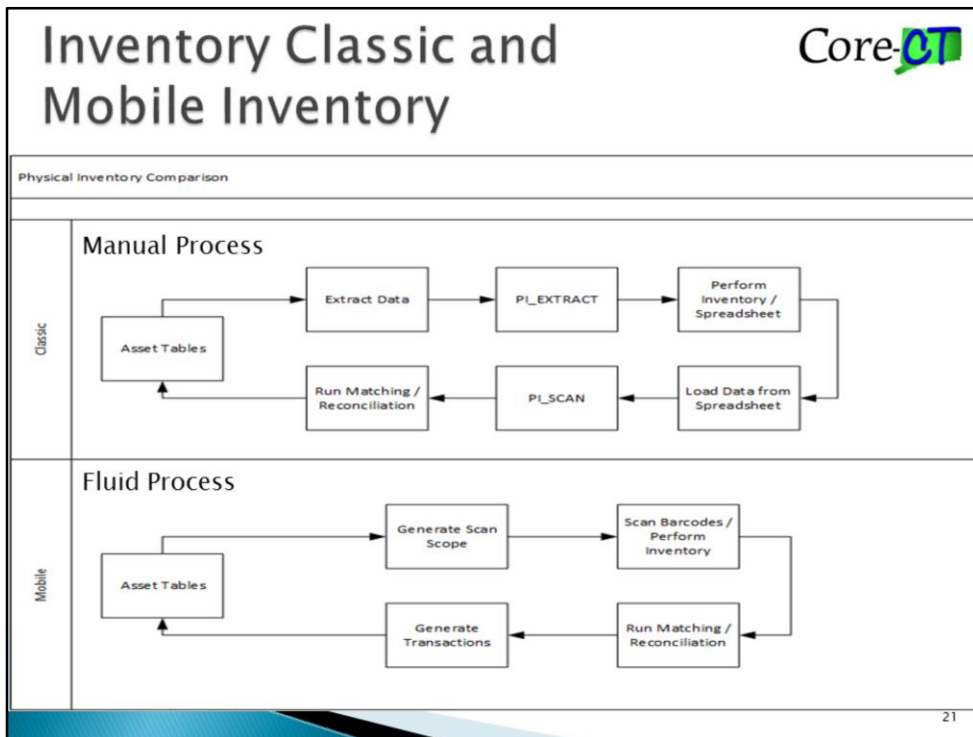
Inventory Classic and Mobile Inventory

Core-CT

Physical Inventory Comparison

Classic

Manual Process

Asset Tables

Extract Data

PI_EXTRACT

Perform Inventory / Spreadsheet

Load Data from Spreadsheet

PI_SCAN

Run Matching / Reconciliation

Mobile

Fluid Process

Asset Tables

Generate Scan Scope

Scan Barcodes / Perform Inventory

Run Matching / Reconciliation

Generate Transactions

21